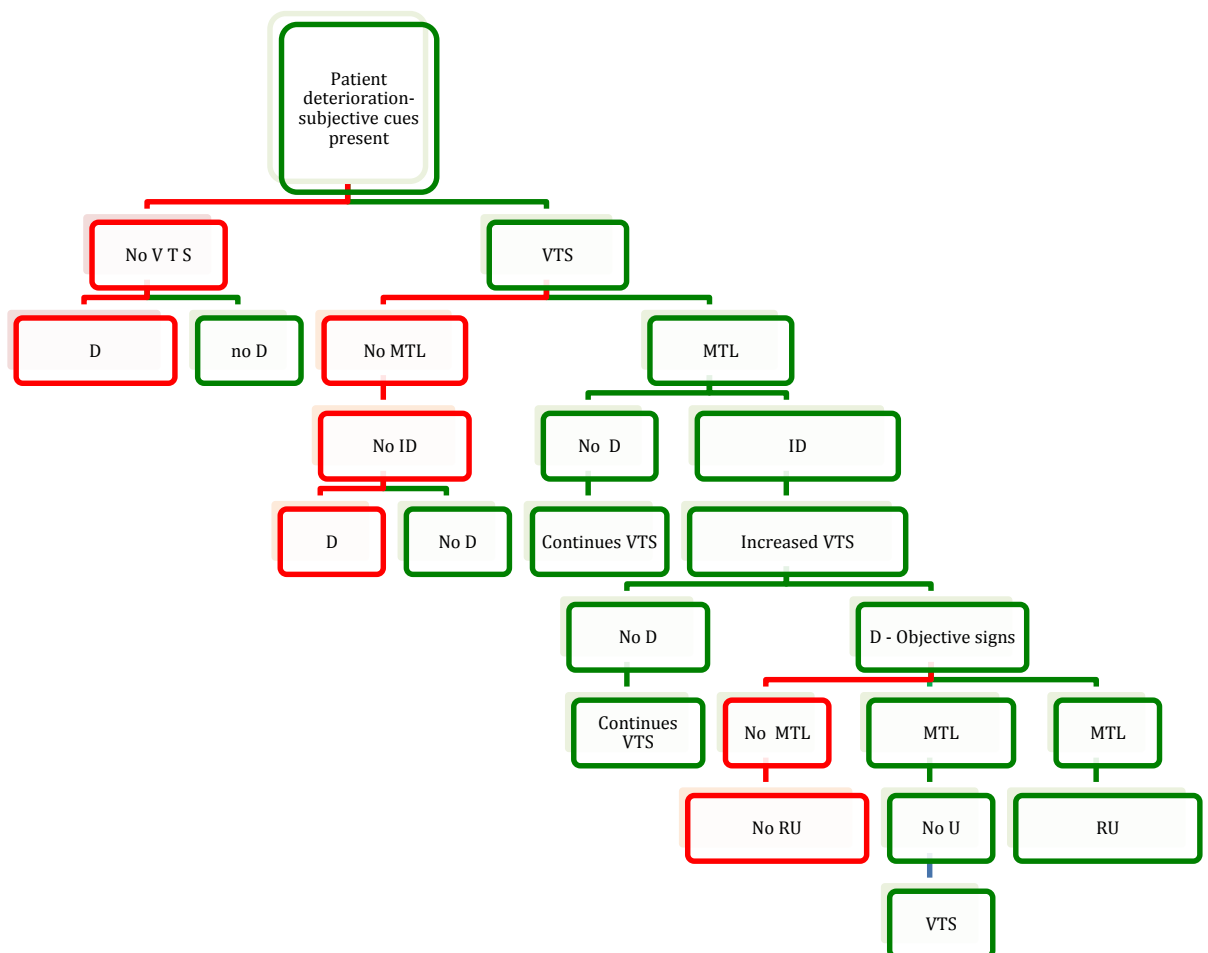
Patient deterioration-subjective cues present

No V T S

VTS

D

no D

No MTL

MTL

No ID

No D

ID

D

No D

Continues VTS

Increased VTS

No D

D - Objective signs

Continues VTS

No MTL

MTL

MTL

No RU

No U

RU

VTS